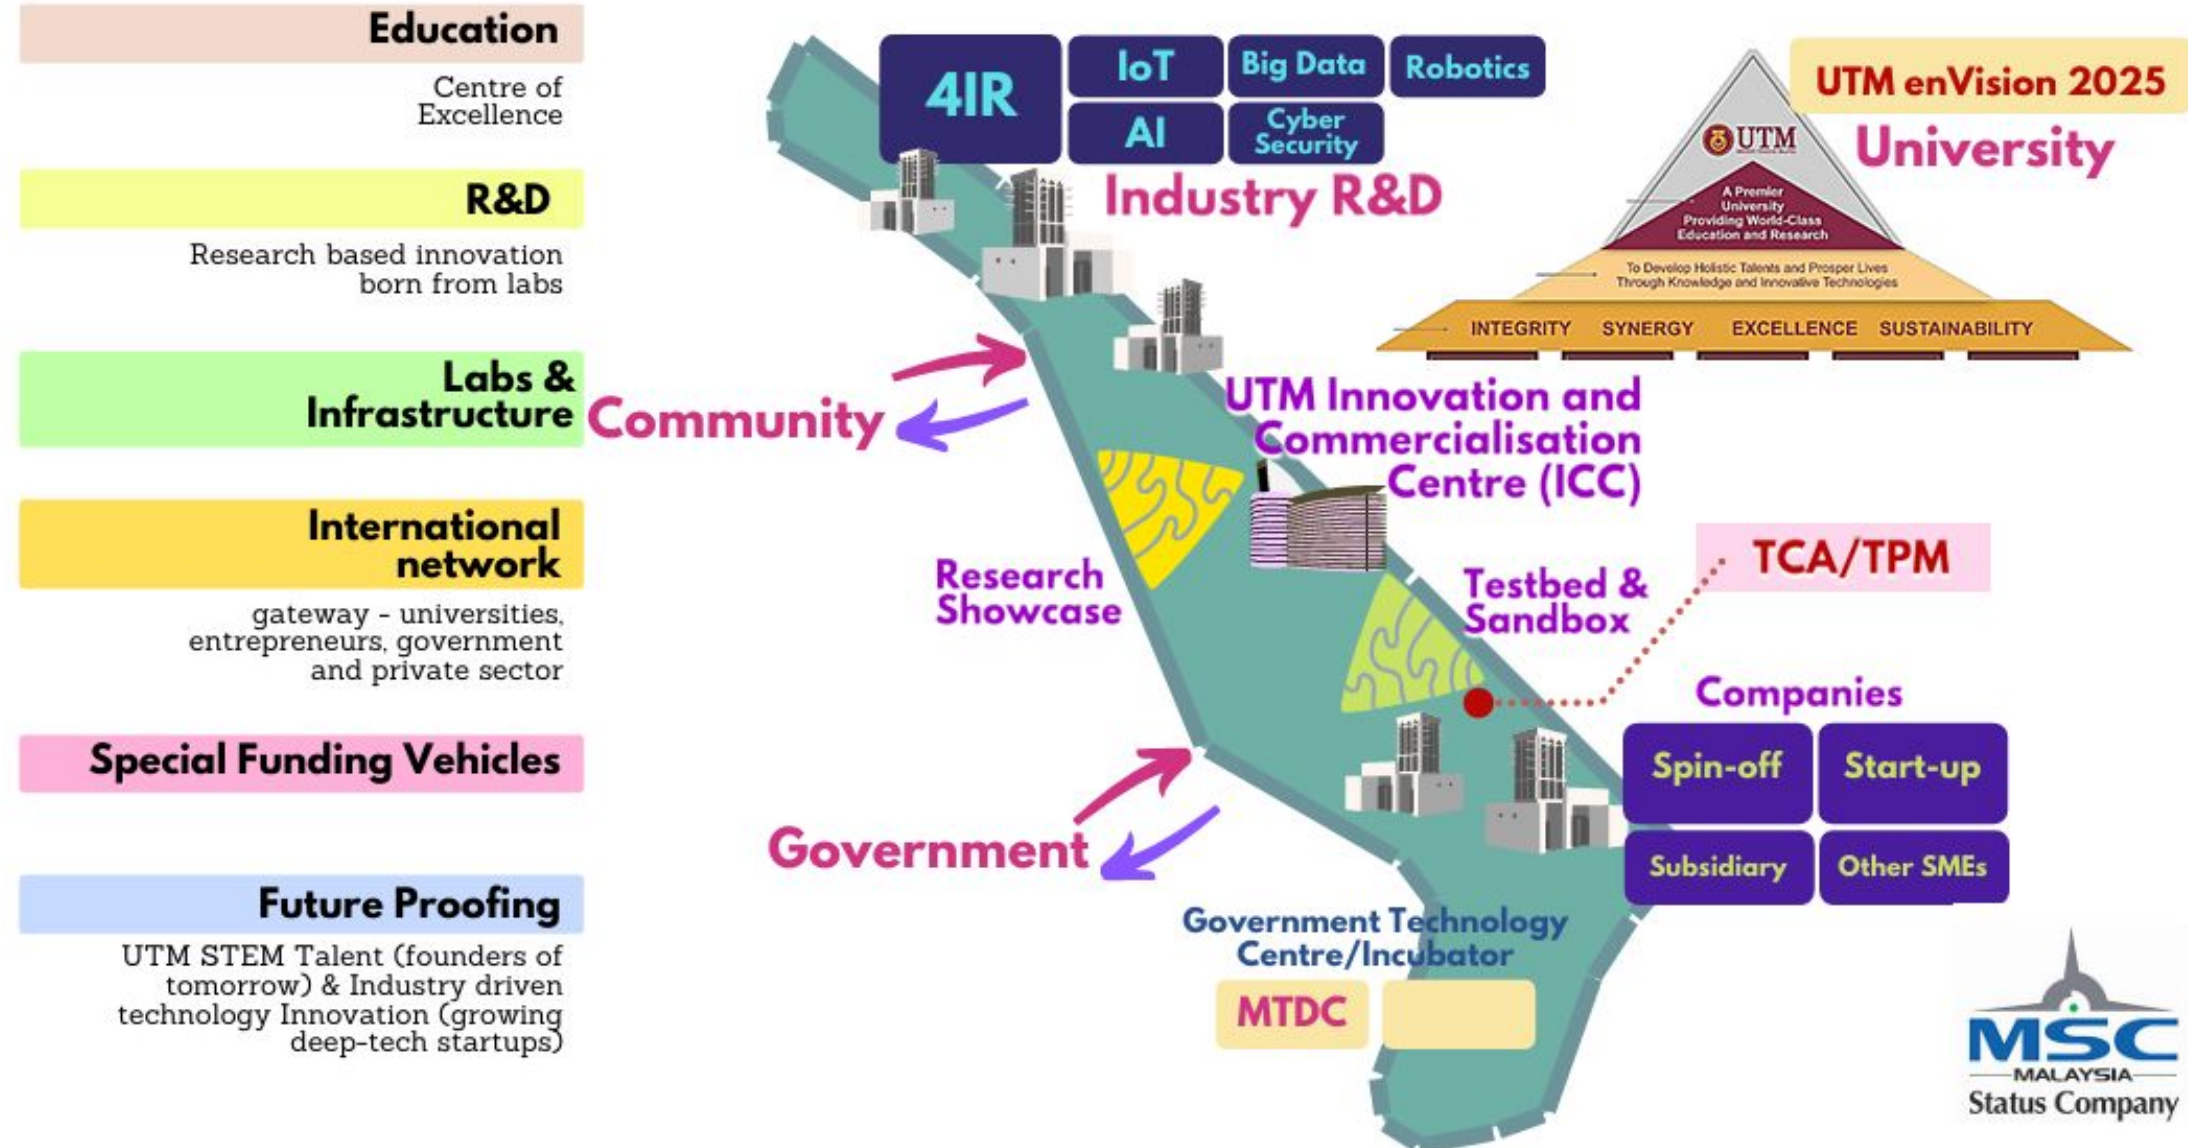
Education

Centre of Excellence

R&D

Research based innovation born from labs

Labs & Infrastructure

International network

gateway - universities, entrepreneurs, government and private sector

Special Funding Vehicles

Future Proofing

UTM STEM Talent (founders of tomorrow) & Industry driven technology Innovation (growing deep-tech startups)

4IR

IoT

Big Data

Robotics

AI

Cyber Security

Industry R&D

UTM enVision 2025

University

UTM

A Premier University Providing World-Class Education and Research

To Develop Holistic Talents and Prosper Lives Through Knowledge and Innovative Technologies

INTEGRITY SYNERGY EXCELLENCE SUSTAINABILITY

Community

UTM Innovation and Commercialisation Centre (ICC)

TCA/TPM

Research Showcase

Testbed & Sandbox

Companies

Spin-off

Start-up

Subsidiary

Other SMEs

Government

Government Technology Centre/Incubator

MTDC

MSC MALAYSIA Status Company